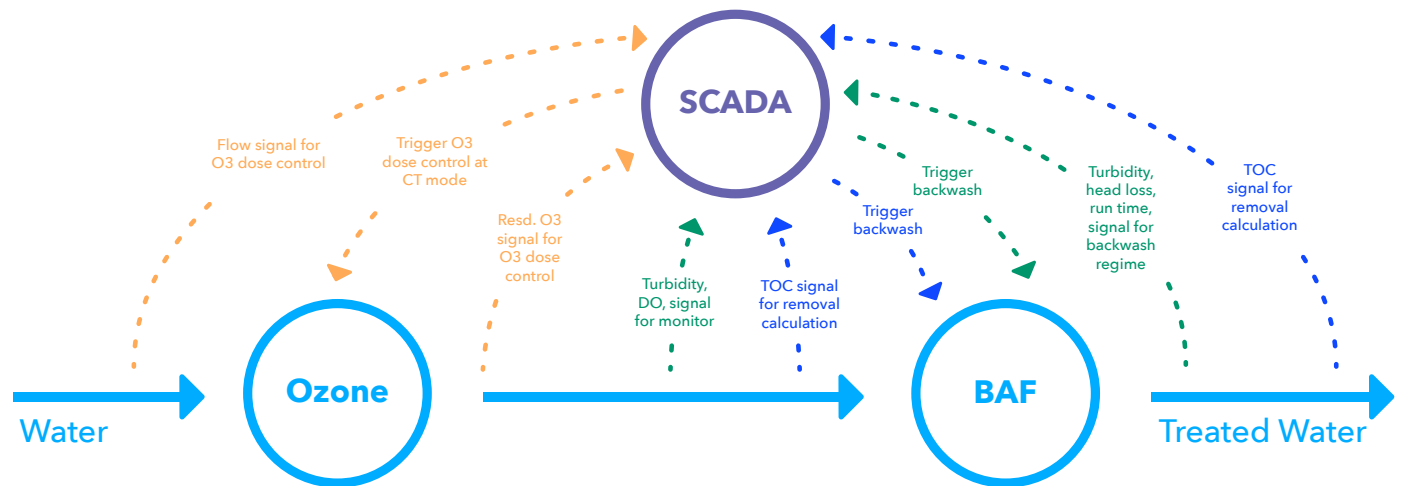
SCADA

Flow signal for O3 dose control

Trigger O3 dose control at CT mode

Resd. O3 signal for O3 dose control

Turbidity, DO, signal for monitor

TOC signal for removal calculation

Trigger backwash

Trigger backwash

Turbidity, head loss, run time, signal for backwash regime

TOC signal for removal calculation

Water

Ozone

BAF

Treated Water